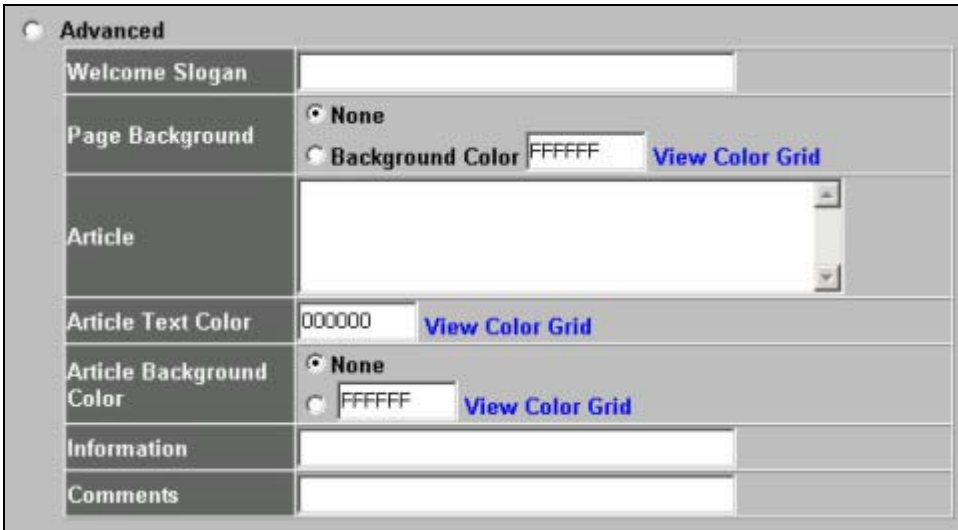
Advanced

| | |
|---|---|
| Welcome Slogan | |
| Page Background | None<br>Background Color FFFFFF View Color Grid |
| Article | |
| Article Text Color | 000000 View Color Grid |
| Article Background Color | None<br>FFFFFF View Color Grid |
| Information | |
| Comments | |